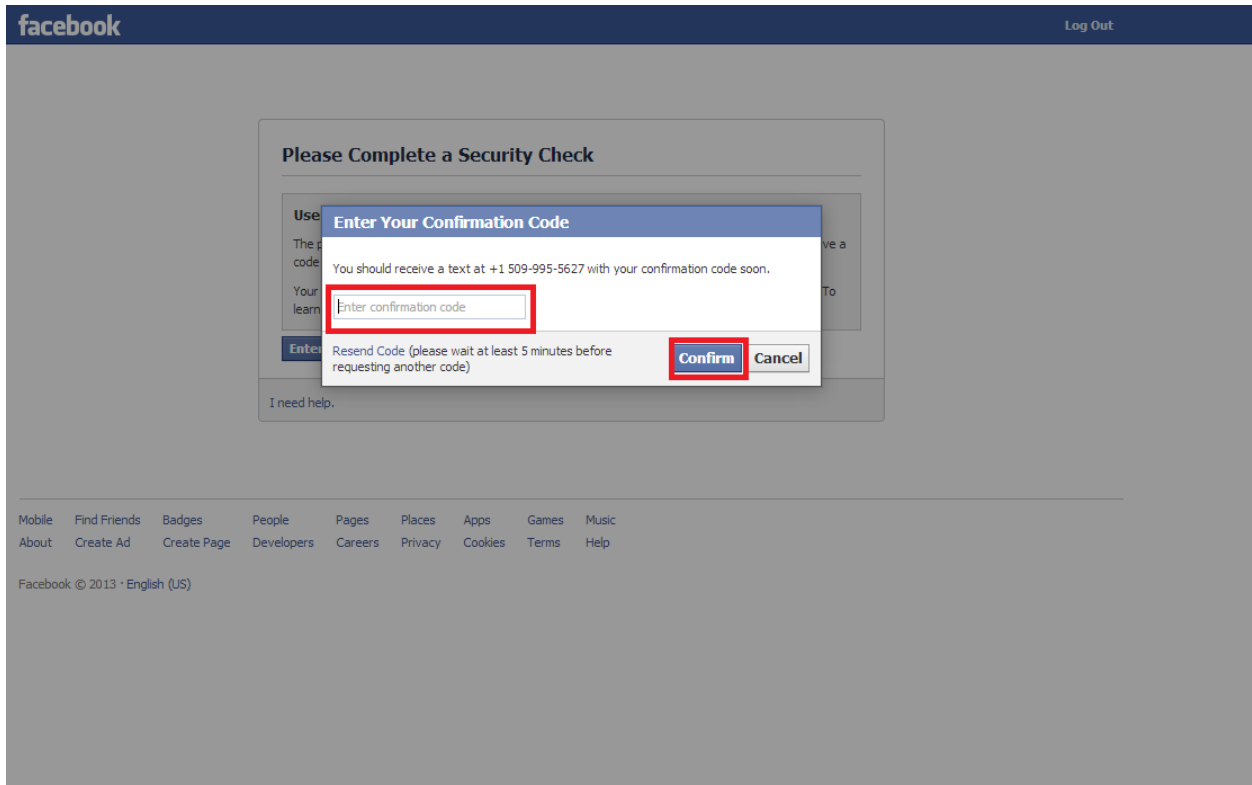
facebook

Log Out

Please Complete a Security Check

Use

The p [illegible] ve a code

Your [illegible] To learn

Enter

Enter Your Confirmation Code

You should receive a text at +1 509-995-5627 with your confirmation code soon.

Enter confirmation code

Resend Code (please wait at least 5 minutes before requesting another code)

Confirm

Cancel

I need help.

Mobile Find Friends Badges People Pages Places Apps Games Music
About Create Ad Create Page Developers Careers Privacy Cookies Terms Help

Facebook © 2013 · English (US)